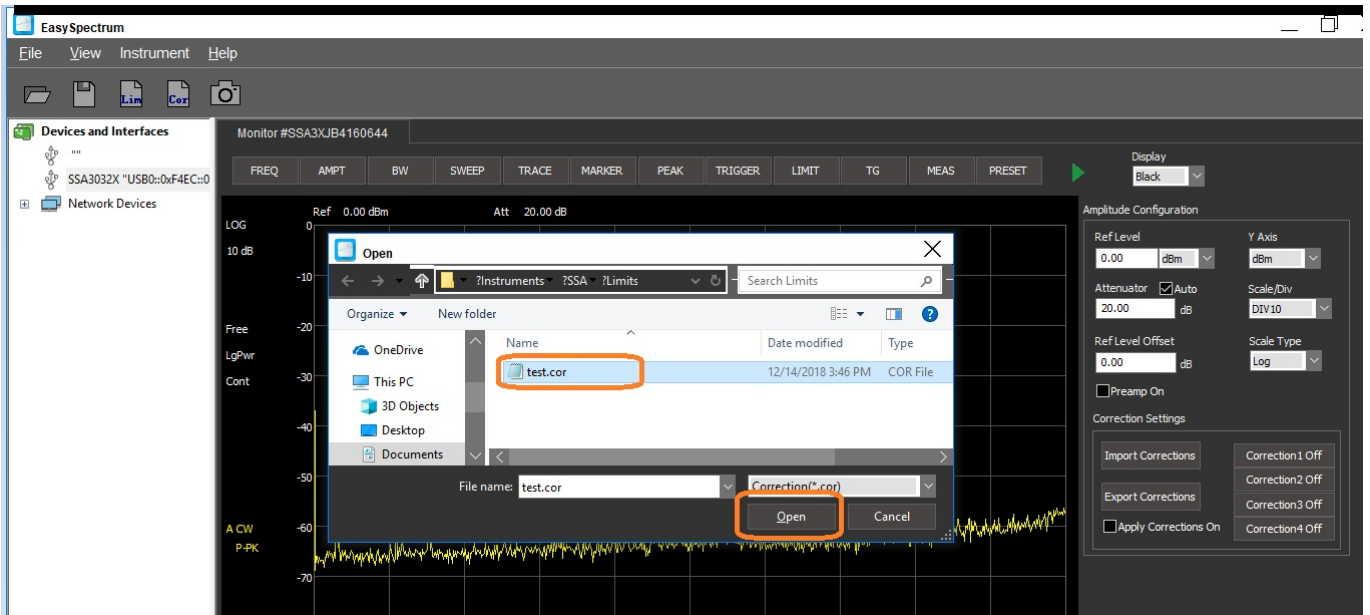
EasySpectrum

File View Instrument Help

Lim Cor

Devices and Interfaces
""
SSA3032X "USB0::0xF4EC::0
Network Devices

Monitor #SSA3XJB4160644

FREQ AMPT BW SWEEP TRACE MARKER PEAK TRIGGER LIMIT TG MEAS PRESET

Display
Black

Ref 0.00 dBm Att 20.00 dB
LOG
10 dB
0
-10
-20
-30
-40
-50
-60
-70
Free
LgPwr
Cont
A CW
P-PK

Open
?Instruments ?SSA ?Limits
Search Limits
Organize New folder
OneDrive
This PC
3D Objects
Desktop
Documents
Name Date modified Type
test.cor 12/14/2018 3:46 PM COR File
File name: test.cor
Correction(*.cor)
Open Cancel

Amplitude Configuration
Ref Level
0.00 dBm
Y Axis
dBm
Attenuator Auto
20.00 dB
Scale/Div
DIV10
Ref Level Offset
0.00 dB
Scale Type
Log
Preamp On
Correction Settings
Import Corrections
Export Corrections
Apply Corrections On
Correction1 Off
Correction2 Off
Correction3 Off
Correction4 Off